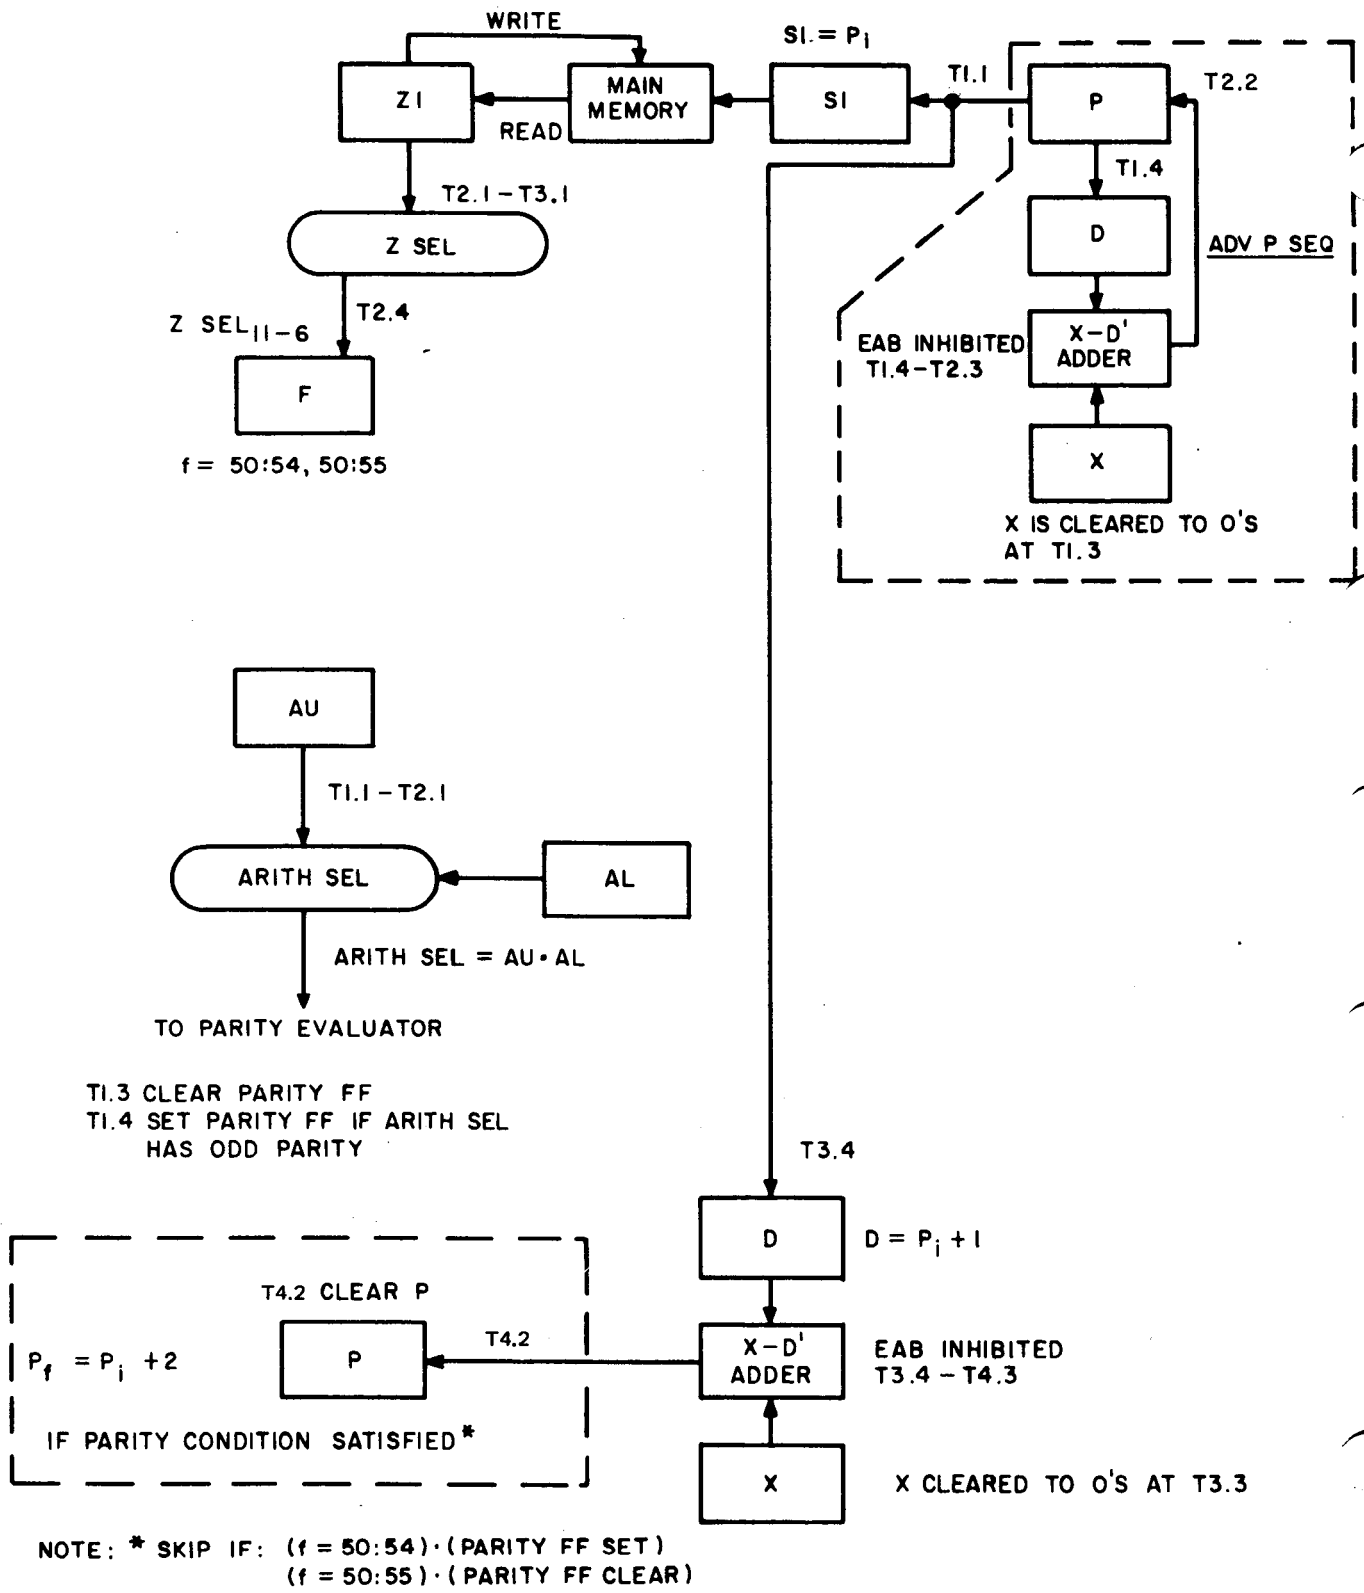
WRITE

SI. = $P_i$

ZI

MAIN MEMORY

SI

TI.I

P

T2.2

READ

TI.4

T2.I – T3.I

Z SEL

D

ADV P SEQ

T2.4

Z $SEL_{11-6}$

EAB INHIBITED TI.4–T2.3

X–D' ADDER

F

X

f = 50:54, 50:55

X IS CLEARED TO O'S AT TI.3

AU

TI.I – T2.I

ARITH SEL

AL

ARITH SEL = AU • AL

TO PARITY EVALUATOR

TI.3 CLEAR PARITY FF
TI.4 SET PARITY FF IF ARITH SEL HAS ODD PARITY

T3.4

D

D = $P_i$ + I

T4.2 CLEAR P

$P_f$ = $P_i$ +2

P

T4.2

X–D' ADDER

EAB INHIBITED T3.4 – T4.3

IF PARITY CONDITION SATISFIED*

X

X CLEARED TO O'S AT T3.3

NOTE: * SKIP IF: (f = 50:54)·(PARITY FF SET)
(f = 50:55)·(PARITY FF CLEAR)